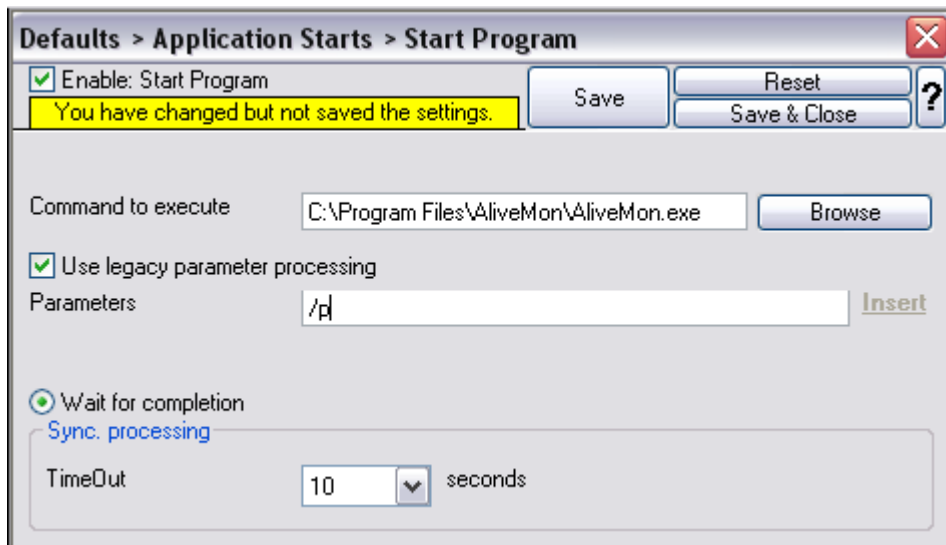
Defaults > Application Starts > Start Program

Enable: Start Program
You have changed but not saved the settings.
Save
Reset
Save & Close
?

Command to execute
C:\Program Files\AliveMon\AliveMon.exe
Browse

Use legacy parameter processing
Parameters
/p
Insert

Wait for completion
Sync. processing
TimeOut
10
seconds